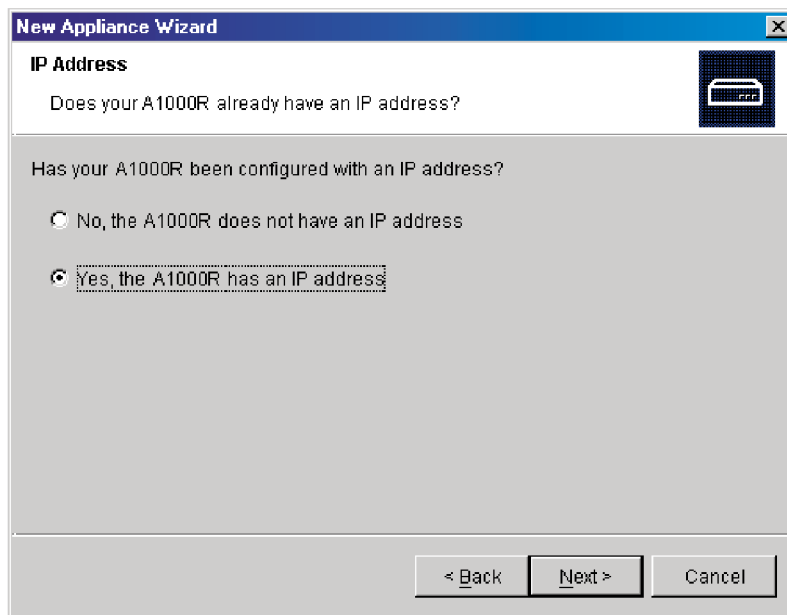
New Appliance Wizard

IP Address

Does your A1000R already have an IP address?

Has your A1000R been configured with an IP address?

No, the A1000R does not have an IP address

Yes, the A1000R has an IP address

< Back

Next >

Cancel